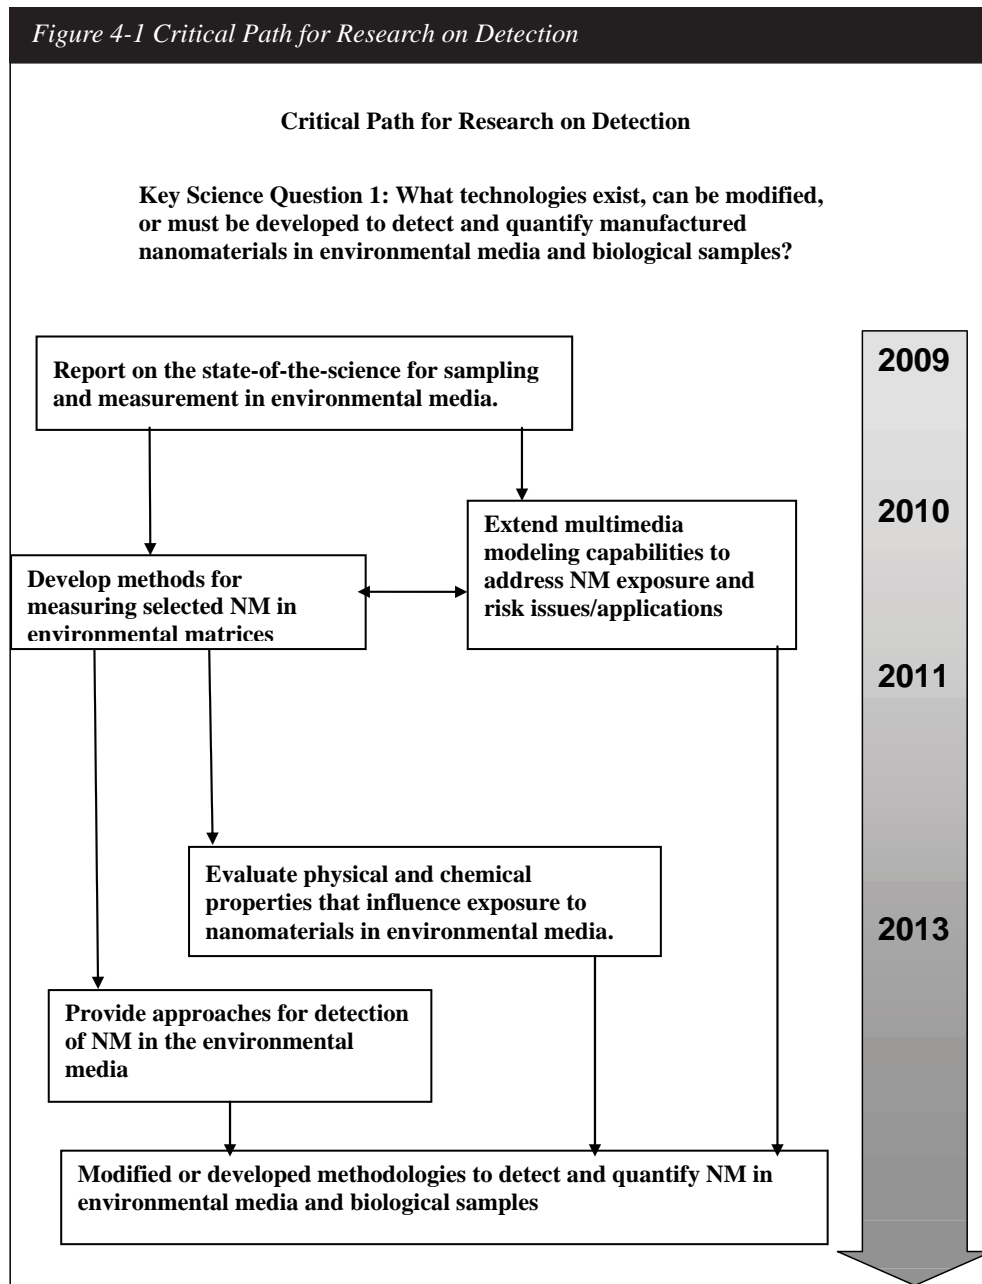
Figure 4-1 Critical Path for Research on Detection

Critical Path for Research on Detection

Key Science Question 1: What technologies exist, can be modified, or must be developed to detect and quantify manufactured nanomaterials in environmental media and biological samples?

Report on the state-of-the-science for sampling and measurement in environmental media.

2009

Extend multimedia modeling capabilities to address NM exposure and risk issues/applications

2010

Develop methods for measuring selected NM in environmental matrices

2011

Evaluate physical and chemical properties that influence exposure to nanomaterials in environmental media.

2013

Provide approaches for detection of NM in the environmental media

Modified or developed methodologies to detect and quantify NM in environmental media and biological samples